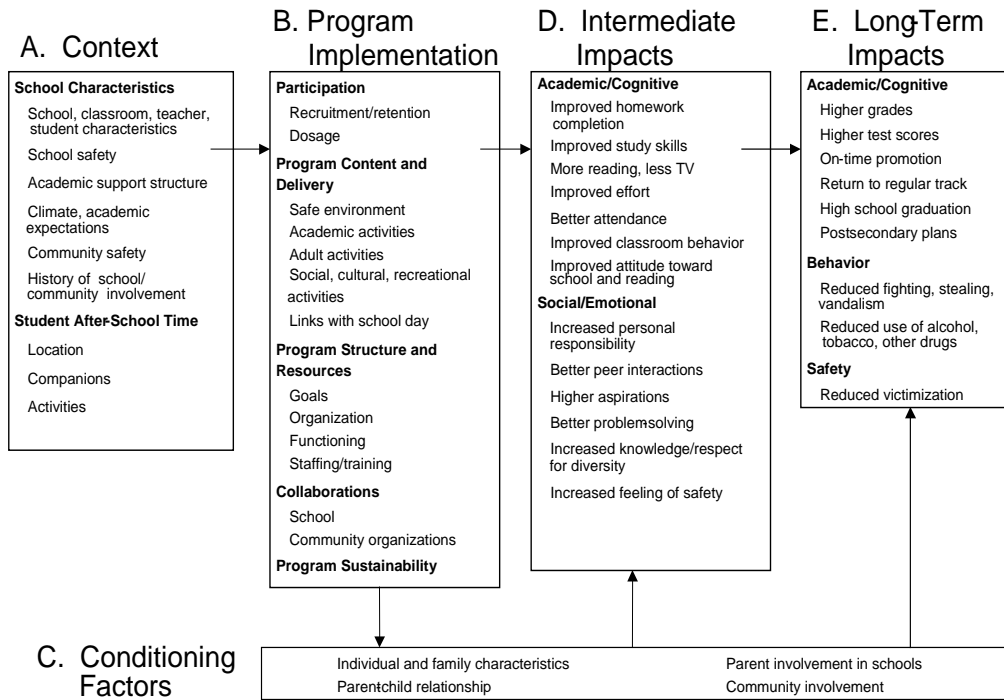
A. Context

School Characteristics
School, classroom, teacher, student characteristics
School safety
Academic support structure
Climate, academic expectations
Community safety
History of school/ community involvement
Student After-School Time
Location
Companions
Activities

B. Program Implementation

Participation
Recruitment/retention
Dosage
Program Content and Delivery
Safe environment
Academic activities
Adult activities
Social, cultural, recreational activities
Links with school day
Program Structure and Resources
Goals
Organization
Functioning
Staffing/training
Collaborations
School
Community organizations
Program Sustainability

D. Intermediate Impacts

Academic/Cognitive
Improved homework completion
Improved study skills
More reading, less TV
Improved effort
Better attendance
Improved classroom behavior
Improved attitude toward school and reading
Social/Emotional
Increased personal responsibility
Better peer interactions
Higher aspirations
Better problem-solving
Increased knowledge/respect for diversity
Increased feeling of safety

E. Long-Term Impacts

Academic/Cognitive
Higher grades
Higher test scores
On-time promotion
Return to regular track
High school graduation
Postsecondary plans
Behavior
Reduced fighting, stealing, vandalism
Reduced use of alcohol, tobacco, other drugs
Safety
Reduced victimization

C. Conditioning Factors

Individual and family characteristics
Parent-child relationship
Parent involvement in schools
Community involvement